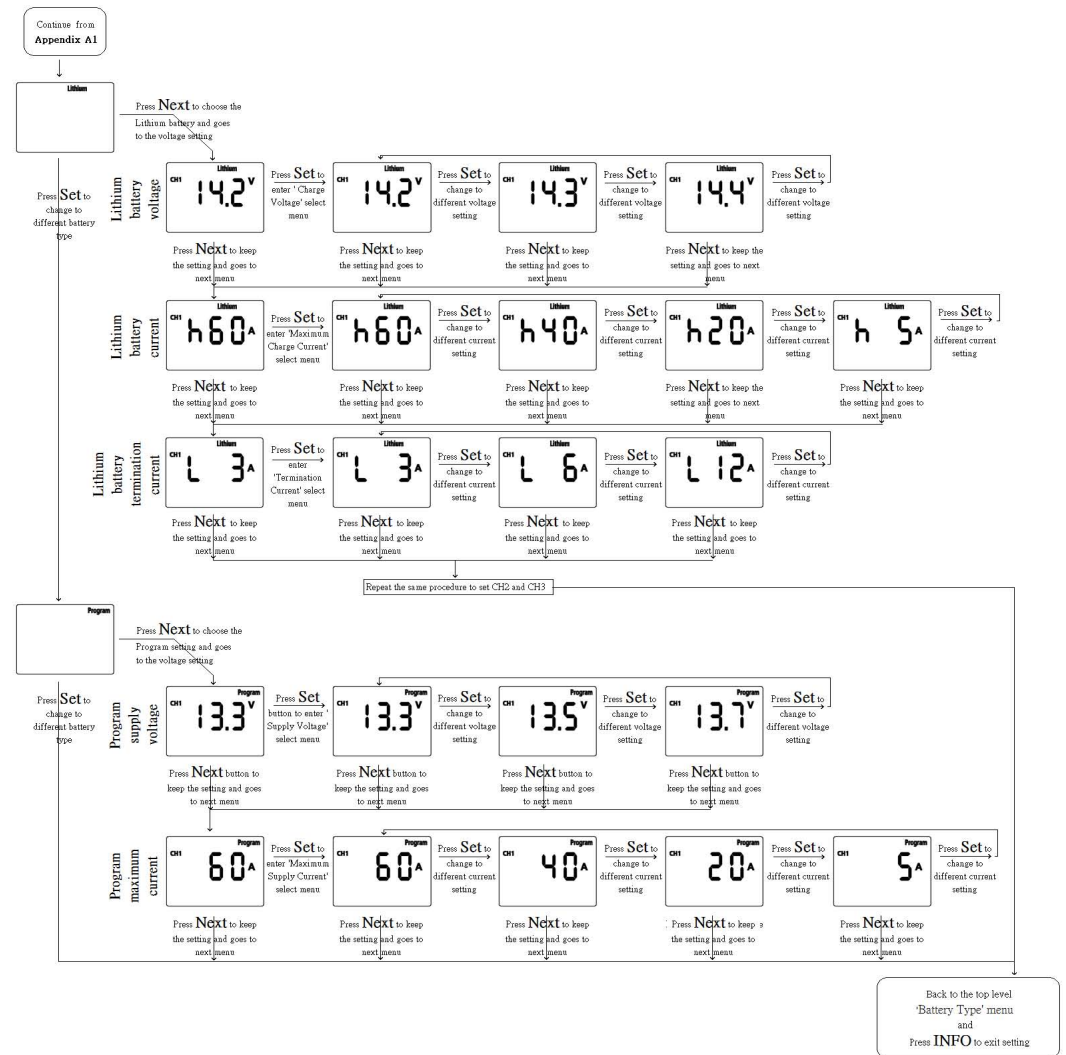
Continue from
Appendix A1

Lithium

Press Next to choose the Lithium battery and goes to the voltage setting

Press Set to change to different battery type

Lithium battery voltage

CH1 Lithium 14.2 V

Press Set to enter ' Charge Voltage' select menu

CH1 Lithium 14.2 V

Press Set to change to different voltage setting

CH1 Lithium 14.3 V

Press Set to change to different voltage setting

CH1 Lithium 14.4 V

Press Set to change to different voltage setting

Press Next to keep the setting and goes to next menu

Press Next to keep the setting and goes to next menu

Press Next to keep the setting and goes to next menu

Lithium battery current

CH1 Lithium h60 A

Press Set to enter 'Maximum Charge Current' select menu

CH1 Lithium h60 A

Press Set to change to different Current setting

CH1 Lithium h40 A

Press Set to change to different Current setting

CH1 Lithium h20 A

Press Set to change to different Current setting

CH1 Lithium h 5 A

Press Set to change to different Current setting

Press Next to keep the setting and goes to next menu

Press Next to keep the setting and goes to next menu

Press Next to keep the setting and goes to next menu

Press Next to keep the setting and goes to next menu

Press Next to keep the setting and goes to next menu

Lithium battery termination current

CH1 Lithium L 3 A

Press Set to enter 'Termination Current' select menu

CH1 Lithium L 3 A

Press Set to change to different current setting

CH1 Lithium L 6 A

Press Set to change to different current setting

CH1 Lithium L 12 A

Press Set to change to different current setting

Press Next to keep the setting and goes to next menu

Press Next to keep the setting and goes to next menu

Press Next to keep the setting and goes to next menu

Press Next to keep the setting and goes to next menu

Repeat the same procedure to set CH2 and CH3

Program

Press Next to choose the Program setting and goes to the voltage setting

Press Set to change to different battery type

Program supply voltage

CH1 Program 13.3 V

Press Set button to enter ' Supply Voltage' select menu

CH1 Program 13.3 V

Press Set to change to different voltage setting

CH1 Program 13.5 V

Press Set to change to different voltage setting

CH1 Program 13.7 V

Press Set to change to different voltage setting

Press Next button to keep the setting and goes to next menu

Press Next button to keep the setting and goes to next menu

Press Next button to keep the setting and goes to next menu

Press Next button to keep the setting and goes to next menu

Program maximum current

CH1 Program 60 A

Press Set to enter 'Maximum Supply Current' select menu

CH1 Program 60 A

Press Set to change to different Current setting

CH1 Program 40 A

Press Set to change to different Current setting

CH1 Program 20 A

Press Set to change to different Current setting

CH1 Program 5 A

Press Set to change to different Current setting

Press Next to keep the setting and goes to next menu

Press Next to keep the setting and goes to next menu

Press Next to keep the setting and goes to next menu

Press Next to keep the setting and goes to next menu

Press Next to keep the setting and goes to next menu

Back to the top level 'Battery Type' menu and Press INFO to exit setting